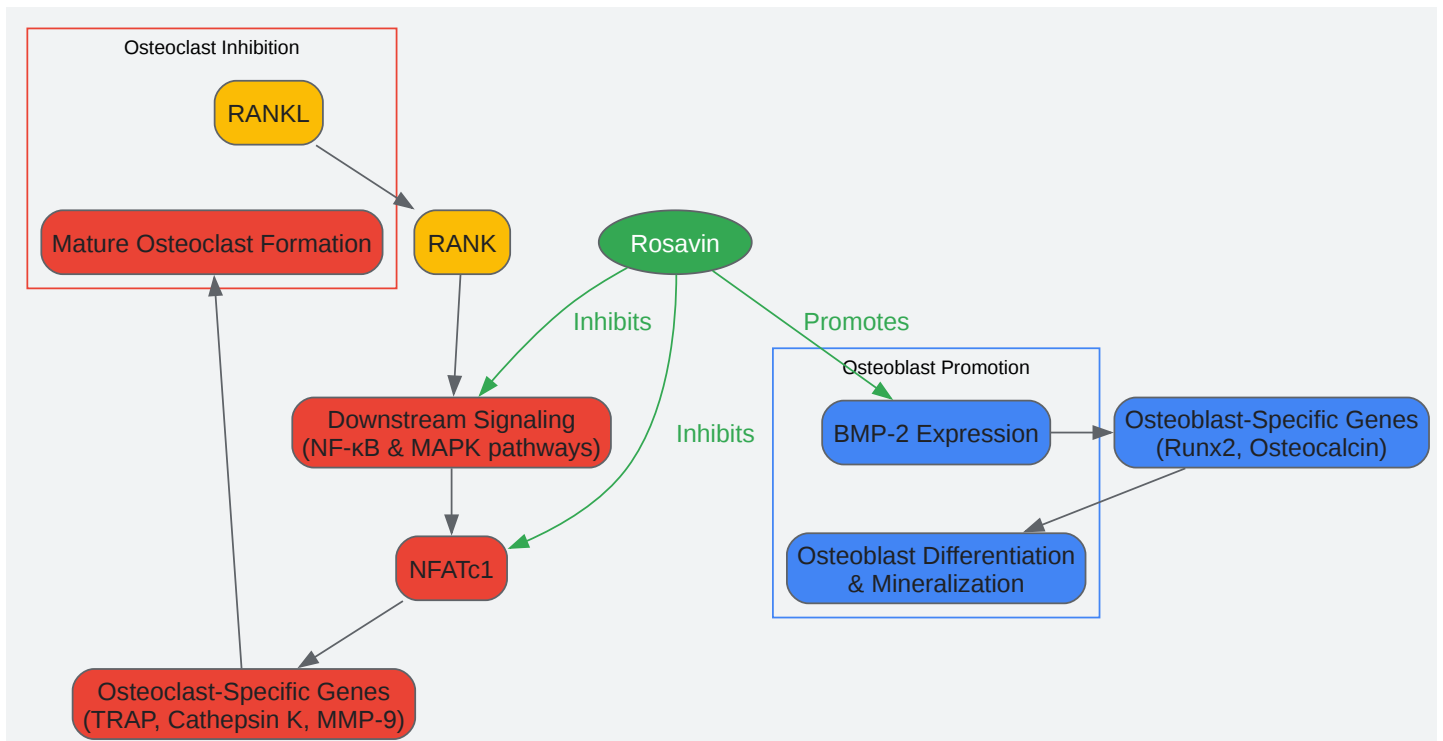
Osteoclast Inhibition

RANKL

Mature Osteoclast Formation

RANK

Rosavin

Inhibits

Promotes

Osteoblast Promotion

Downstream Signaling (NF-κB & MAPK pathways)

Inhibits

BMP-2 Expression

Osteoblast-Specific Genes (Runx2, Osteocalcin)

NFATc1

Osteoblast Differentiation & Mineralization

Osteoclast-Specific Genes (TRAP, Cathepsin K, MMP-9)